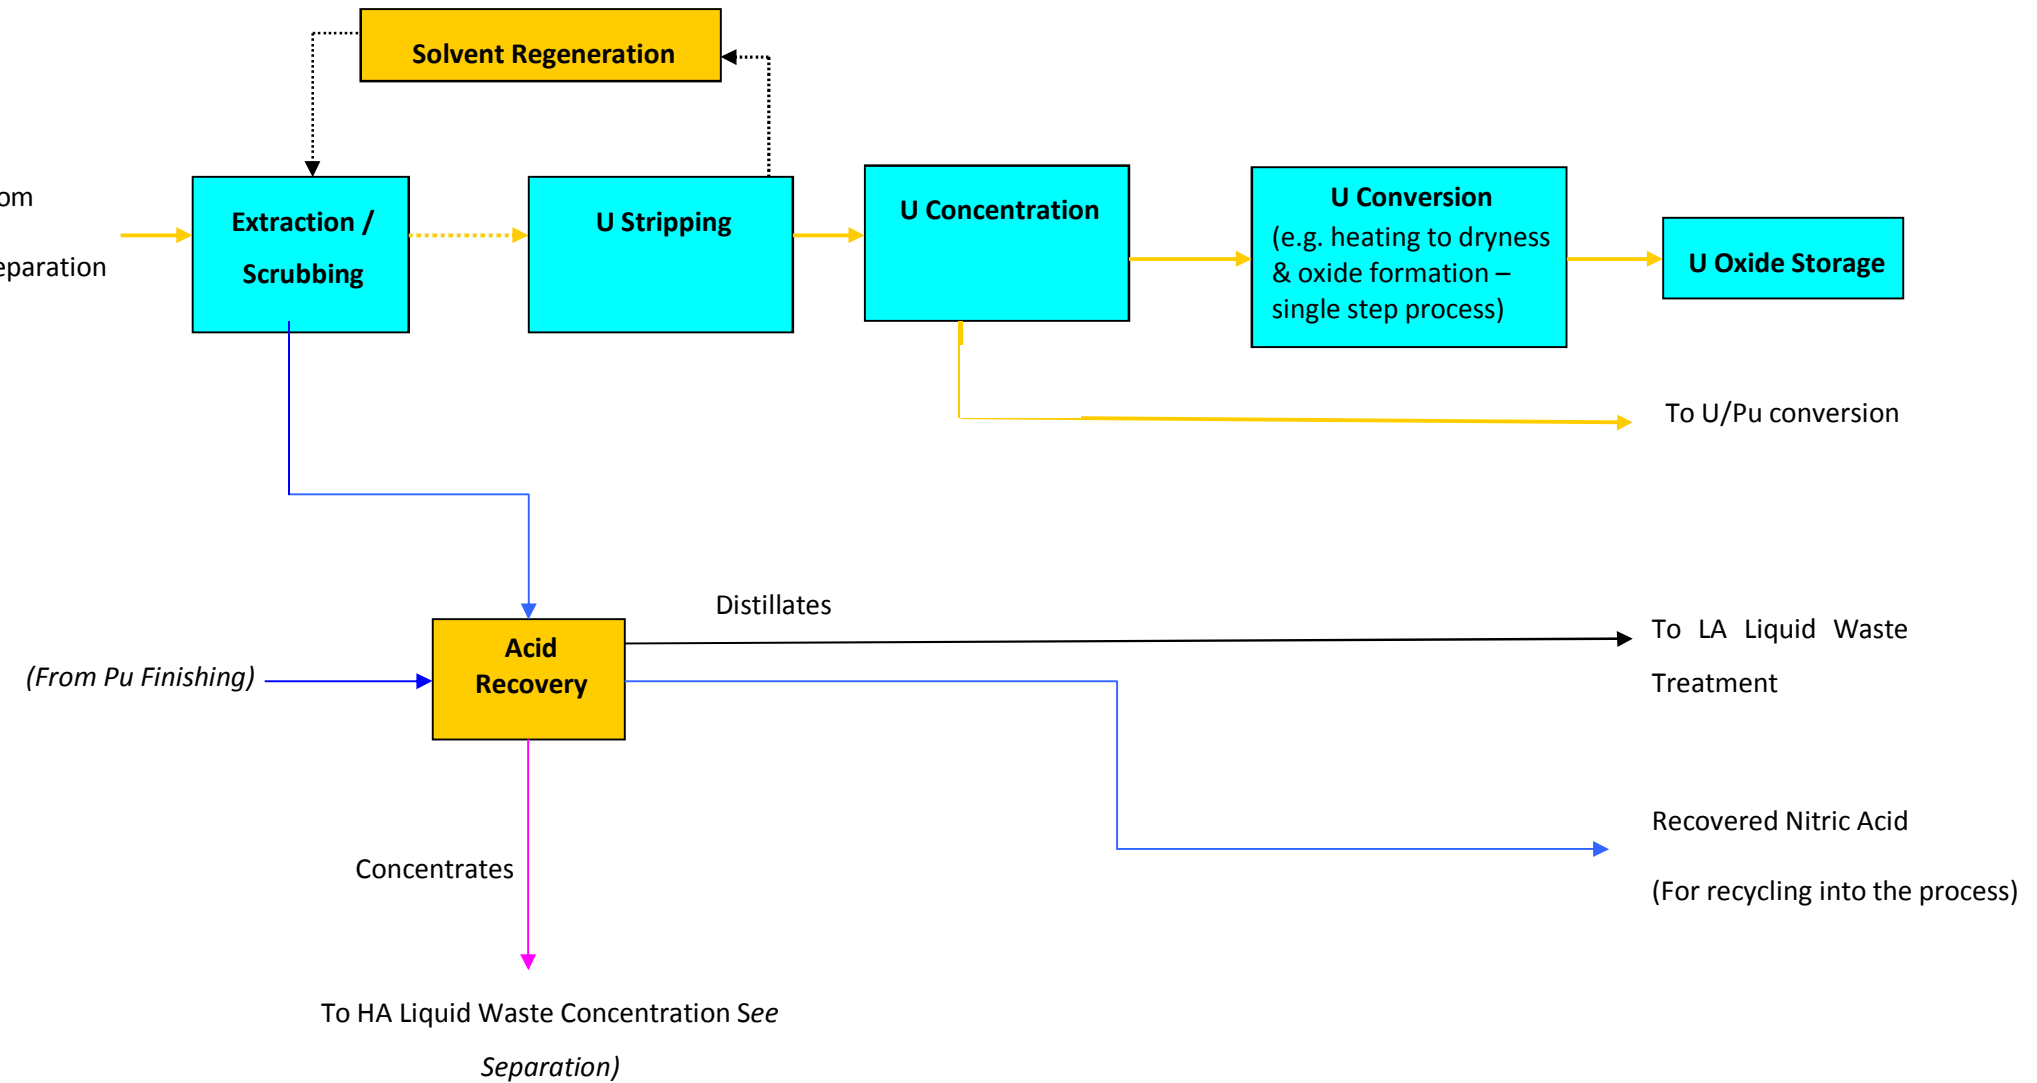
Solvent Regeneration

om

eparation

Extraction / Scrubbing

U Stripping

U Concentration

U Conversion (e.g. heating to dryness & oxide formation – single step process)

U Oxide Storage

To U/Pu conversion

Distillates

(From Pu Finishing)

Acid Recovery

To LA Liquid Waste Treatment

Recovered Nitric Acid

(For recycling into the process)

Concentrates

To HA Liquid Waste Concentration *See Separation)*